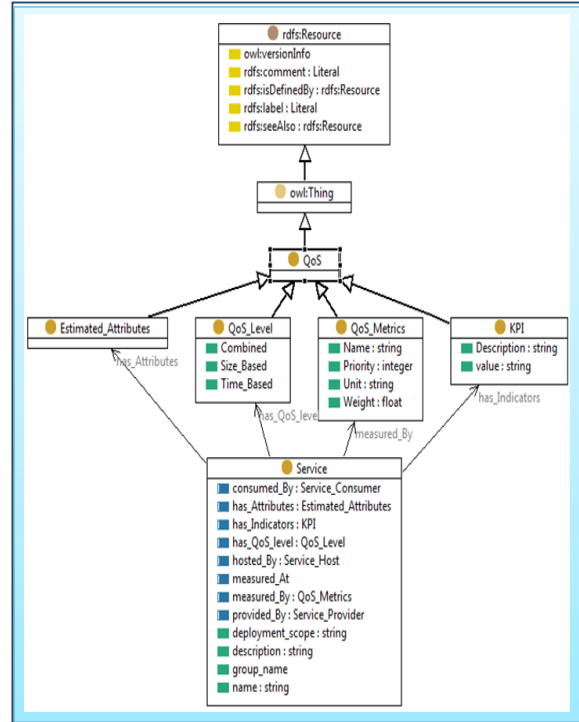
rdfs:Resource
owl:versionInfo
rdfs:comment : Literal
rdfs:isDefinedBy : rdfs:Resource
rdfs:label : Literal
rdfs:seeAlso : rdfs:Resource

owl:Thing

QoS

Estimated_Attributes

QoS_Level
Combined
Size_Based
Time_Based

QoS_Metrics
Name : string
Priority : integer
Unit : string
Weight : float

KPI
Description : string
value : string

has_Attributes
has_QoS_level
measured_By
has_Indicators

Service
consumed_By : Service_Consumer
has_Attributes : Estimated_Attributes
has_Indicators : KPI
has_QoS_level : QoS_Level
hosted_By : Service_Host
measured_At
measured_By : QoS_Metrics
provided_By : Service_Provider
deployment_scope : string
description : string
group_name
name : string